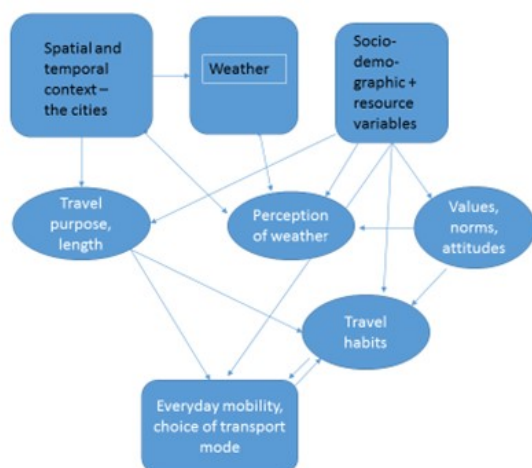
Spatial and temporal context – the cities

Weather

Socio-demo-graphic + resource variables

Travel purpose, length

Perception of weather

Values, norms, attitudes

Travel habits

Everyday mobility, choice of transport mode